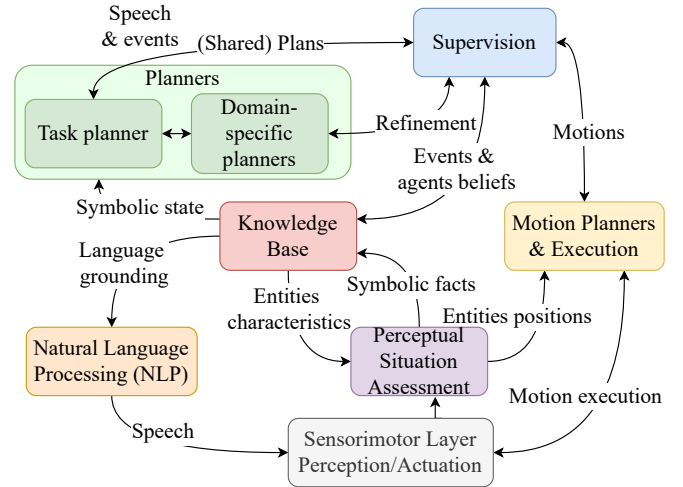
Speech & events

(Shared) Plans

Supervision

Planners

Task planner

Domain-specific planners

Refinement

Motions

Events & agents beliefs

Symbolic state

Knowledge Base

Motion Planners & Execution

Language grounding

Symbolic facts

Entities characteristics

Entities positions

Natural Language Processing (NLP)

Perceptual Situation Assessment

Motion execution

Speech

Sensorimotor Layer Perception/Actuation